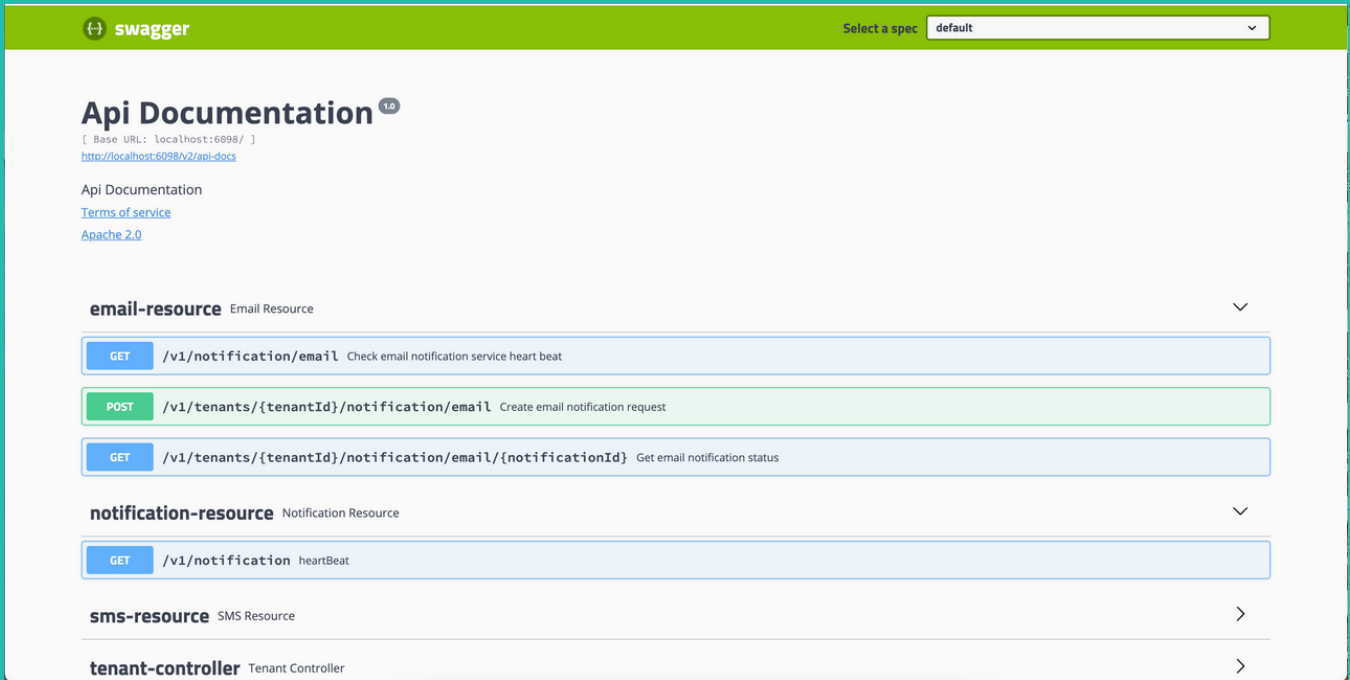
{-} swagger

Select a spec default

Api Documentation 1.0

[ Base URL: localhost:6098/ ]

http://localhost:6098/v2/api-docs

Api Documentation

Terms of service

Apache 2.0

email-resource Email Resource

GET /v1/notification/email Check email notification service heart beat

POST /v1/tenants/{tenantId}/notification/email Create email notification request

GET /v1/tenants/{tenantId}/notification/email/{notificationId} Get email notification status

notification-resource Notification Resource

GET /v1/notification heartBeat

sms-resource SMS Resource

tenant-controller Tenant Controller